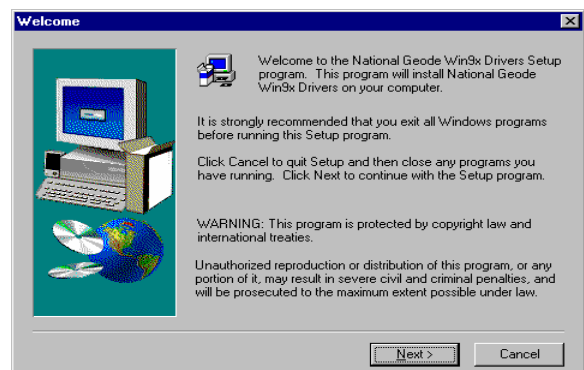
Welcome

Welcome to the National Geode Win9x Drivers Setup program. This program will install National Geode Win9x Drivers on your computer.

It is strongly recommended that you exit all Windows programs before running this Setup program.

Click Cancel to quit Setup and then close any programs you have running. Click Next to continue with the Setup program.

WARNING: This program is protected by copyright law and international treaties.

Unauthorized reproduction or distribution of this program, or any portion of it, may result in severe civil and criminal penalties, and will be prosecuted to the maximum extent possible under law.

Next >

Cancel